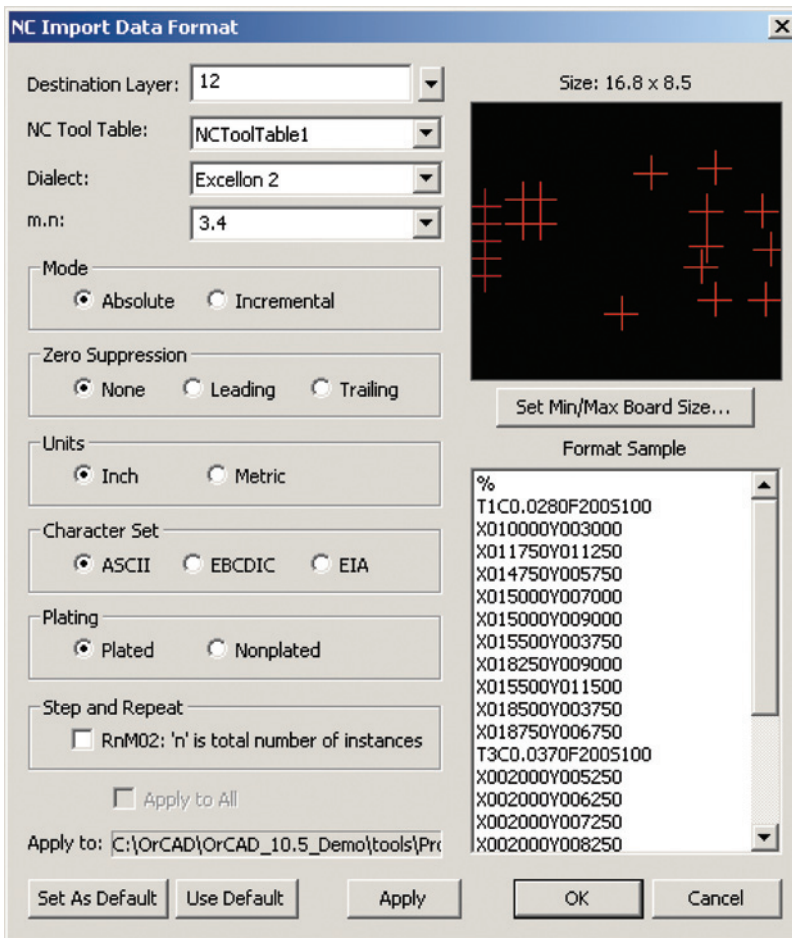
NC Import Data Format

Destination Layer: 12

NC Tool Table: NCToolTable1

Dialect: Excellon 2

m.n: 3.4

Mode
Absolute
Incremental

Zero Suppression
None
Leading
Trailing

Units
Inch
Metric

Character Set
ASCII
EBCDIC
EIA

Plating
Plated
Nonplated

Step and Repeat
RnM02: 'n' is total number of instances

Apply to All

Apply to: C:\OrCAD\OrCAD_10.5_Demo\tools\Pr

Size: 16.8 x 8.5

Set Min/Max Board Size...

Format Sample

%
T1C0.0280F200S100
X010000Y003000
X011750Y011250
X014750Y005750
X015000Y007000
X015000Y009000
X015500Y003750
X018250Y009000
X015500Y011500
X018500Y003750
X018750Y006750
T3C0.0370F200S100
X002000Y005250
X002000Y006250
X002000Y007250
X002000Y008250

Set As Default
Use Default
Apply
OK
Cancel